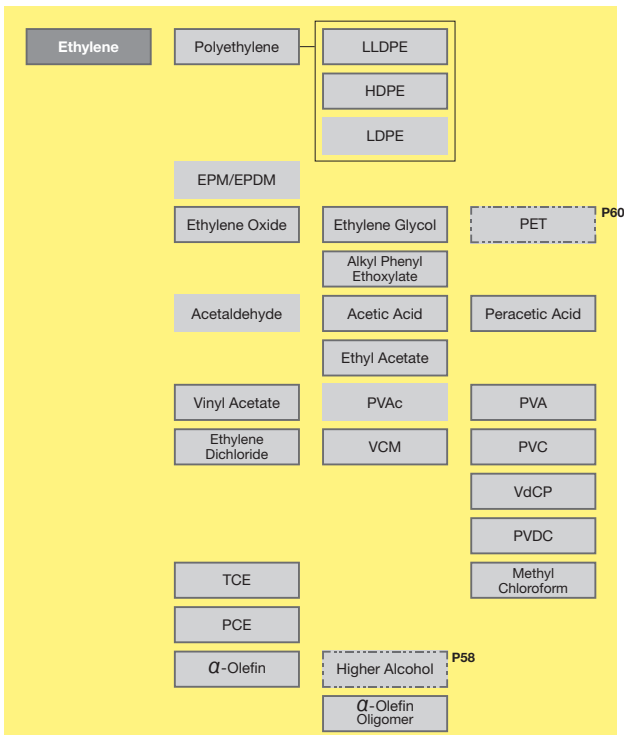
Ethylene

Polyethylene

LLDPE

HDPE

LDPE

EPM/EPDM

Ethylene Oxide

Ethylene Glycol

PET

P60

Alkyl Phenyl Ethoxylate

Acetaldehyde

Acetic Acid

Peracetic Acid

Ethyl Acetate

Vinyl Acetate

PVAc

PVA

Ethylene Dichloride

VCM

PVC

VdCP

PVDC

TCE

Methyl Chloroform

PCE

$\alpha$-Olefin

Higher Alcohol

P58

$\alpha$-Olefin Oligomer